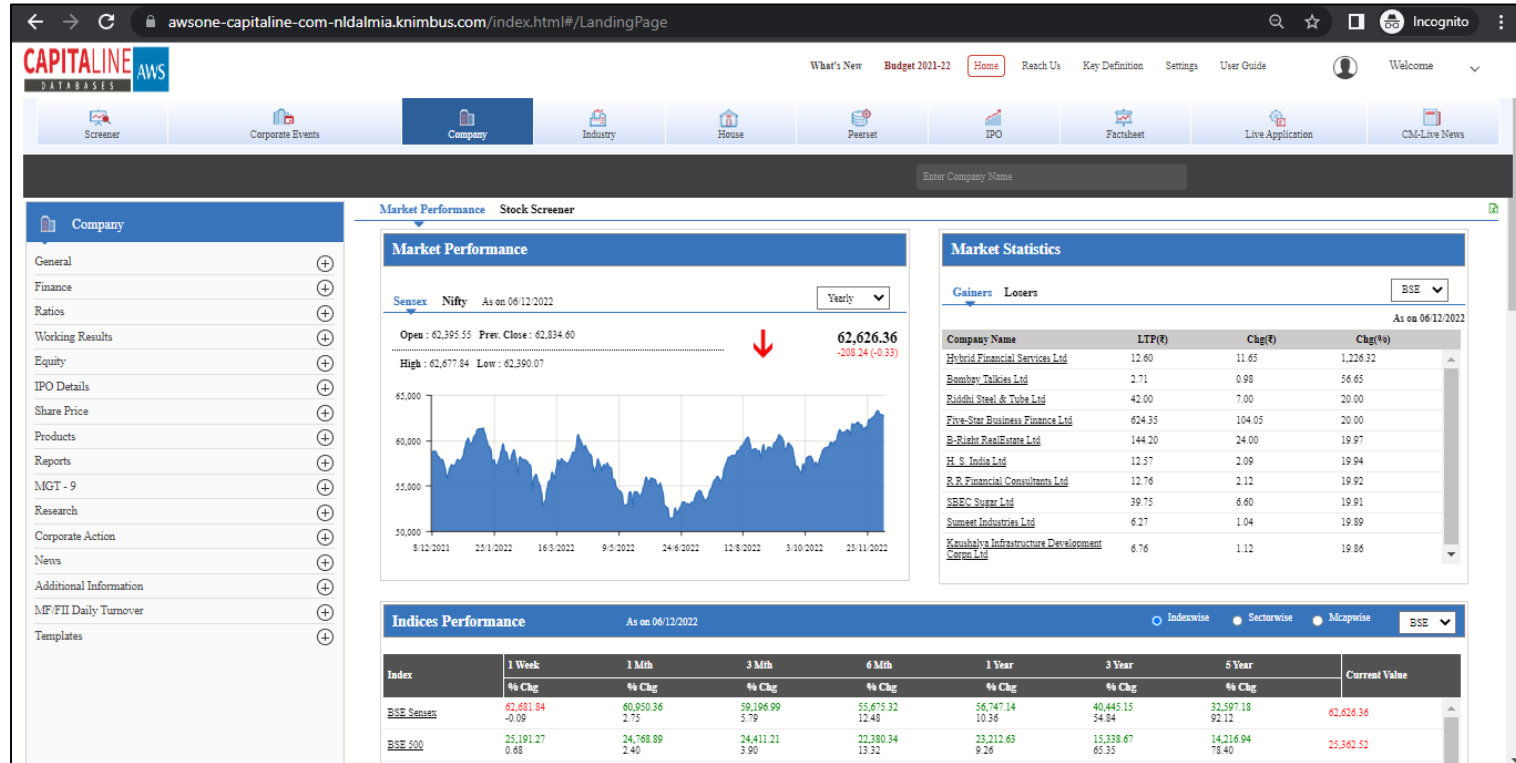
awsone-capitaline-com-nldalmia.knimbus.com/index.html#/LandingPage

Incognito

CAPITALINE AWS
DATABASES

What's New Budget 2021-22 Home Reach Us Key Definition Settings User Guide Welcome

Screener Corporate Events Company Industry House Peerset IPO Factsheet Live Application CM-Live News

Enter Company Name

Company

General
Finance
Ratios
Working Results
Equity
IPO Details
Share Price
Products
Reports
MGT - 9
Research
Corporate Action
News
Additional Information
MF/FII Daily Turnover
Templates

Market Performance Stock Screener

Market Performance

Sensex Nifty As on 06/12/2022 Yearly

Open : 62,395.55 Prev. Close : 62,834.60
High : 62,677.84 Low : 62,390.07

62,626.36
-208.24 (-0.33)

65,000
60,000
55,000
50,000
8/12/2021 25/1/2022 16/3/2022 9/5/2022 24/6/2022 12/8/2022 3/10/2022 23/11/2022

Market Statistics

Gainers Losers BSE

As on 06/12/2022

| Company Name | LTP(₹) | Chg(₹) | Chg(%) |
|---|---|---|---|
| Hybrid Financial Services Ltd | 12.60 | 11.65 | 1,226.32 |
| Bombay Talkies Ltd | 2.71 | 0.98 | 56.65 |
| Riddhi Steel & Tube Ltd | 42.00 | 7.00 | 20.00 |
| Five-Star Business Finance Ltd | 624.35 | 104.05 | 20.00 |
| B-Right RealEstate Ltd | 144.20 | 24.00 | 19.97 |
| H. S. India Ltd | 12.57 | 2.09 | 19.94 |
| R.R.Financial Consultants Ltd | 12.76 | 2.12 | 19.92 |
| SBEC Sugar Ltd | 39.75 | 6.60 | 19.91 |
| Sumeet Industries Ltd | 6.27 | 1.04 | 19.89 |
| Kaushalya Infrastructure Development Corpn Ltd | 6.76 | 1.12 | 19.86 |

Indices Performance As on 06/12/2022 Indexwise Sectorwise Mcapwise BSE

| Index | 1 Week % Chg | 1 Mth % Chg | 3 Mth % Chg | 6 Mth % Chg | 1 Year % Chg | 3 Year % Chg | 5 Year % Chg | Current Value |
|---|---|---|---|---|---|---|---|---|
| BSE Sensex | 62,681.84 -0.09 | 60,950.36 2.75 | 59,196.99 5.79 | 55,675.32 12.48 | 56,747.14 10.36 | 40,445.15 54.84 | 32,597.18 92.12 | 62,626.36 |
| BSE 500 | 25,191.27 0.68 | 24,768.89 2.40 | 24,411.21 3.90 | 22,380.34 13.32 | 23,212.63 9.26 | 15,338.67 65.35 | 14,216.94 78.40 | 25,362.52 |